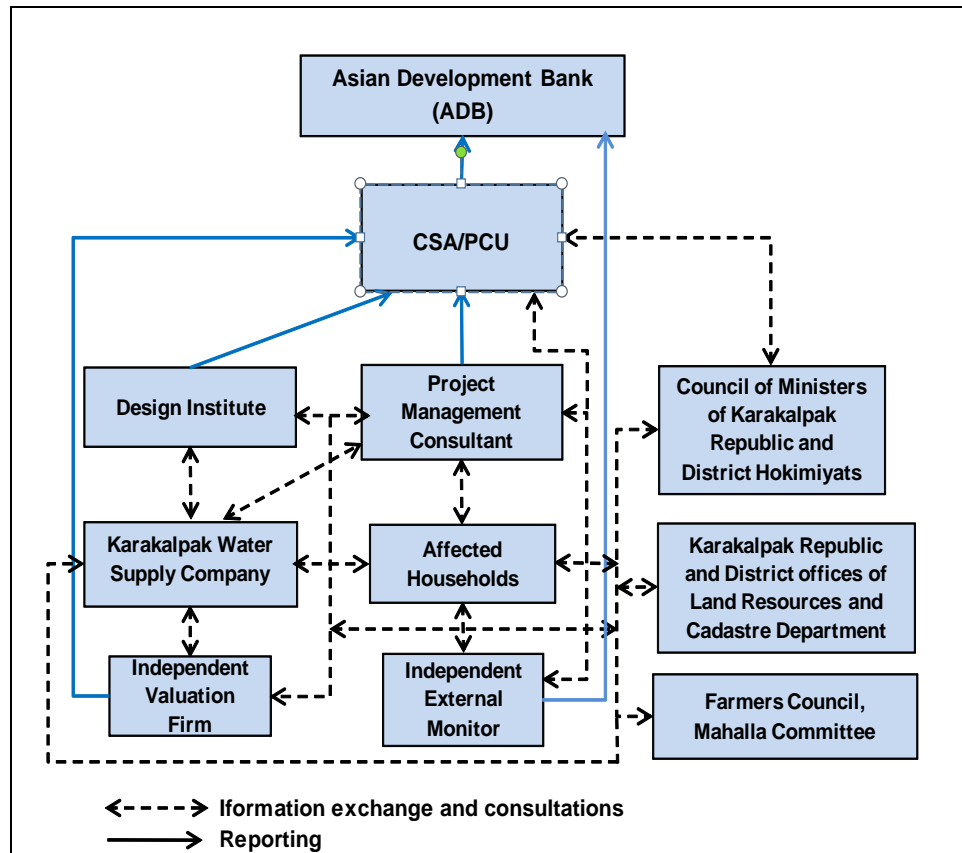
Asian Development Bank (ADB)

CSA/PCU

Design Institute

Project Management Consultant

Council of Ministers of Karakalpak Republic and District Hokimiyats

Karakalpak Water Supply Company

Affected Households

Karakalpak Republic and District offices of Land Resources and Cadastre Department

Independent Valuation Firm

Independent External Monitor

Farmers Council, Mahalla Committee

Iformation exchange and consultations

Reporting